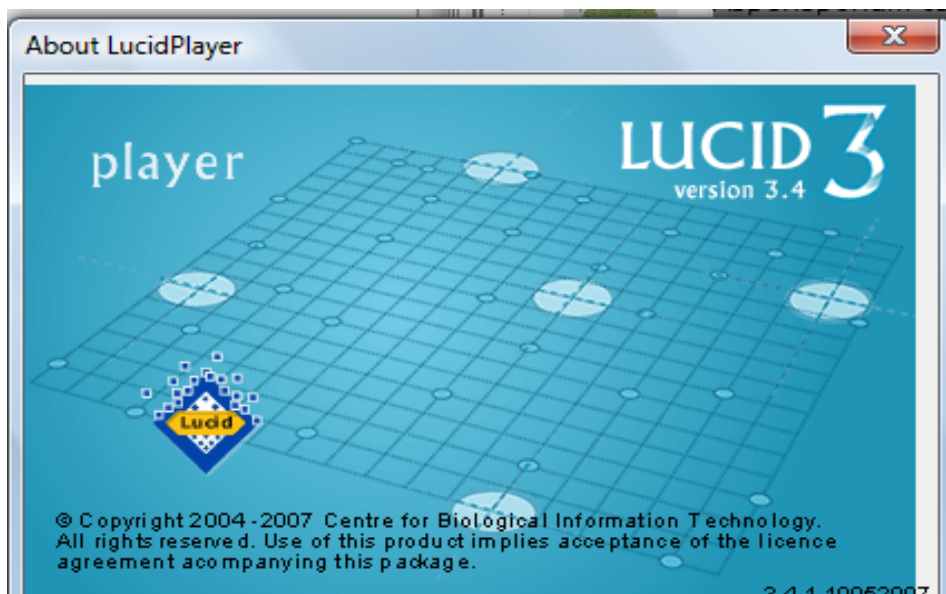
About LucidPlayer

player

LUCID 3
version 3.4

Lucid

© Copyright 2004-2007 Centre for Biological Information Technology. All rights reserved. Use of this product implies acceptance of the licence agreement acompanying this package.

3.4.1.40052007